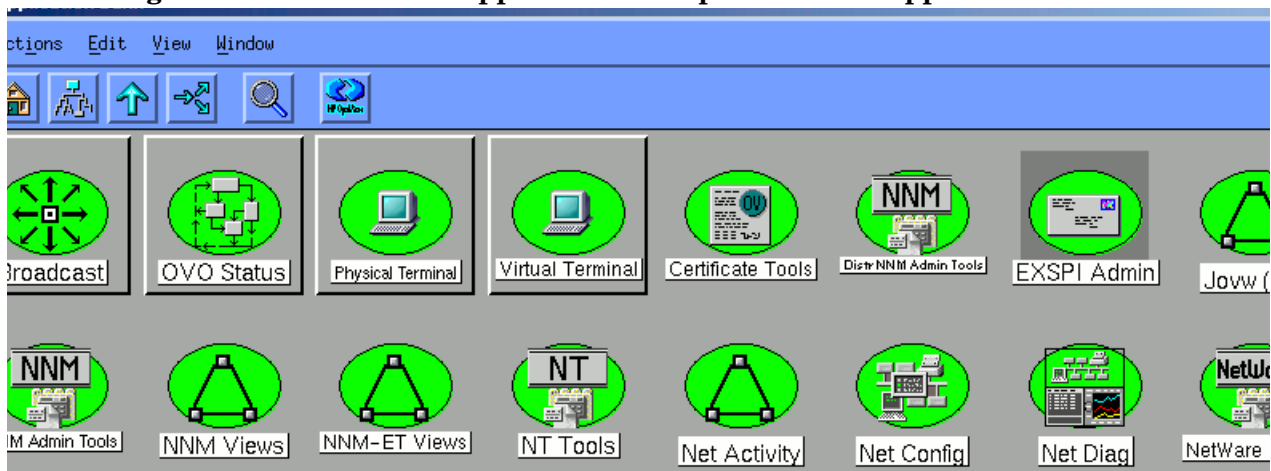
ctions Edit View Window

HP OpenView

Broadcast

OVO Status

Physical Terminal

Virtual Terminal

OV

Certificate Tools

NNM

Distr NNM Admin Tools

EXSPI Admin

Jovw (

NNM

IM Admin Tools

NNM Views

NNM-ET Views

NT

NT Tools

Net Activity

Net Config

Net Diag

NetWa

NetWare